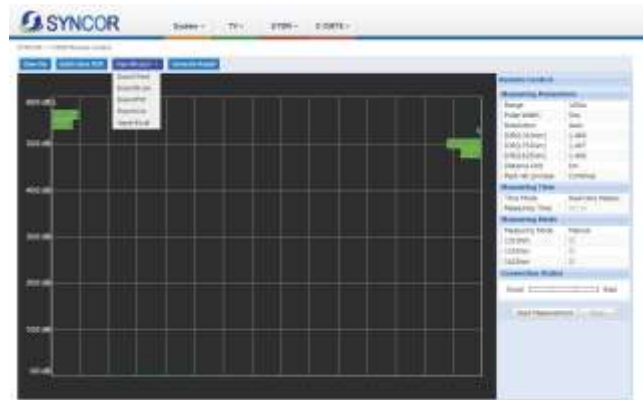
SYNCOR

Remote Control

Measuring Parameters

Range

Pulse Width

Resolution

Distance Unit

Measuring Time

Time Mode

Measuring Time

Measuring Mode

Measuring Mode

Connection Status

Start Measurement

600.000

500.000

400.000

300.000

200.000

100.000